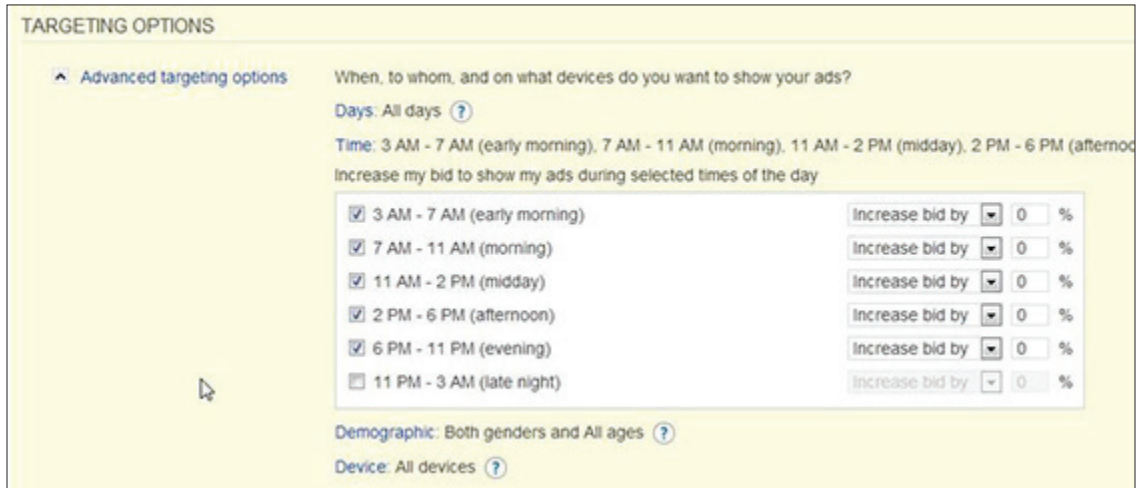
TARGETING OPTIONS

Advanced targeting options

When, to whom, and on what devices do you want to show your ads?

Days: All days ?

Time: 3 AM - 7 AM (early morning), 7 AM - 11 AM (morning), 11 AM - 2 PM (midday), 2 PM - 6 PM (afternoo

Increase my bid to show my ads during selected times of the day

| | | | |
|---|---|---|---|
| 3 AM - 7 AM (early morning) | Increase bid by | 0 | % |
| 7 AM - 11 AM (morning) | Increase bid by | 0 | % |
| 11 AM - 2 PM (midday) | Increase bid by | 0 | % |
| 2 PM - 6 PM (afternoon) | Increase bid by | 0 | % |
| 6 PM - 11 PM (evening) | Increase bid by | 0 | % |
| 11 PM - 3 AM (late night) | Increase bid by | 0 | % |

Demographic: Both genders and All ages ?

Device: All devices ?